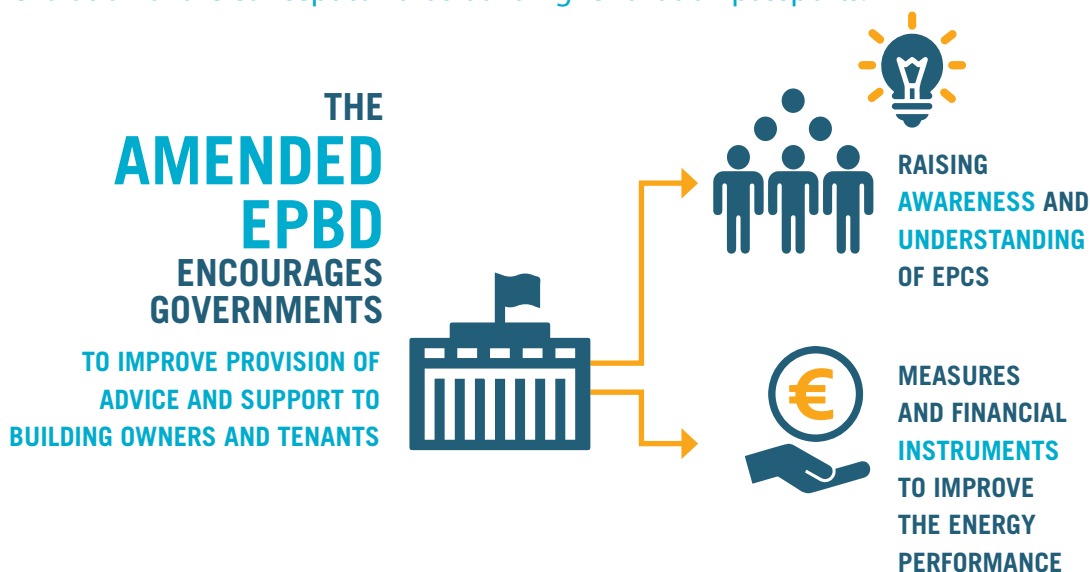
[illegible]

THE AMENDED EPBD ENCOURAGES GOVERNMENTS

TO IMPROVE PROVISION OF ADVICE AND SUPPORT TO BUILDING OWNERS AND TENANTS

RAISING AWARENESS AND UNDERSTANDING OF EPCS

€

MEASURES AND FINANCIAL INSTRUMENTS TO IMPROVE THE ENERGY PERFORMANCE